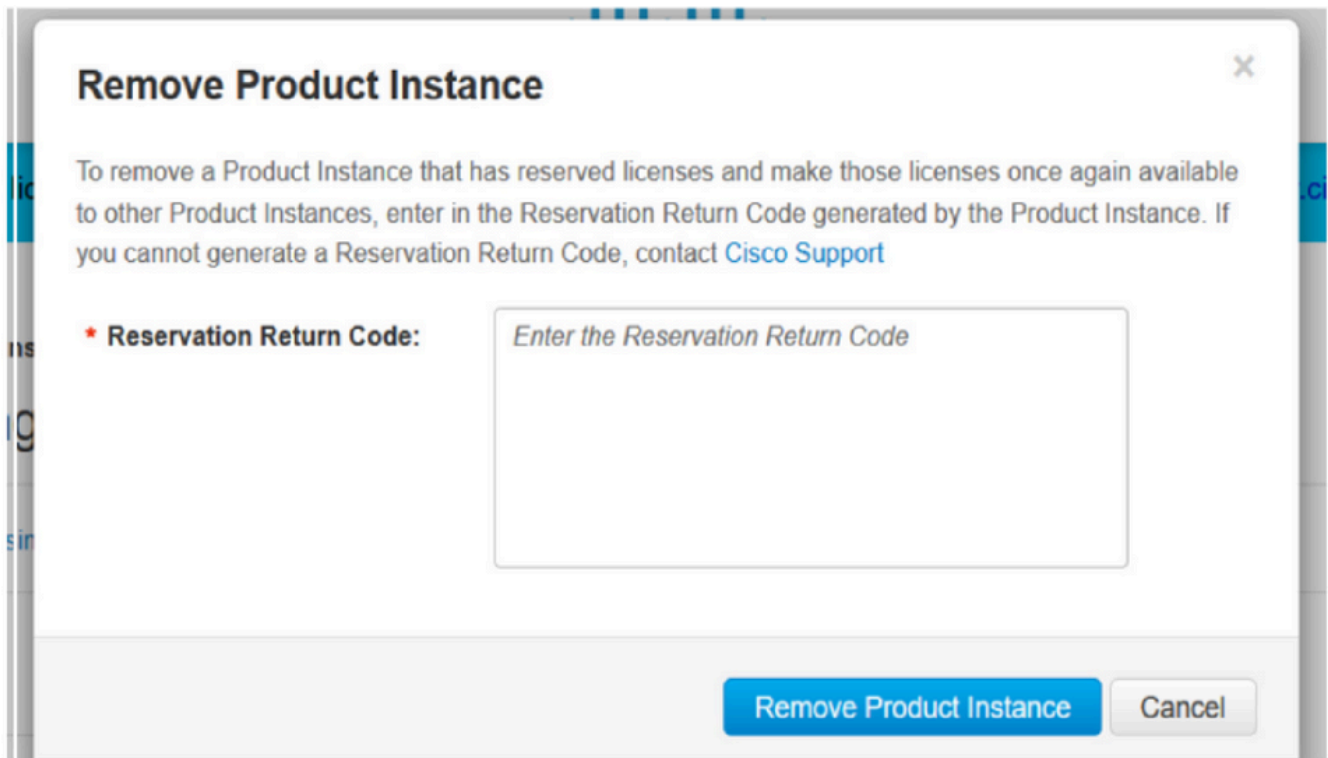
Remove Product Instance

×

To remove a Product Instance that has reserved licenses and make those licenses once again available to other Product Instances, enter in the Reservation Return Code generated by the Product Instance. If you cannot generate a Reservation Return Code, contact Cisco Support

* Reservation Return Code:

Enter the Reservation Return Code

Remove Product Instance

Cancel